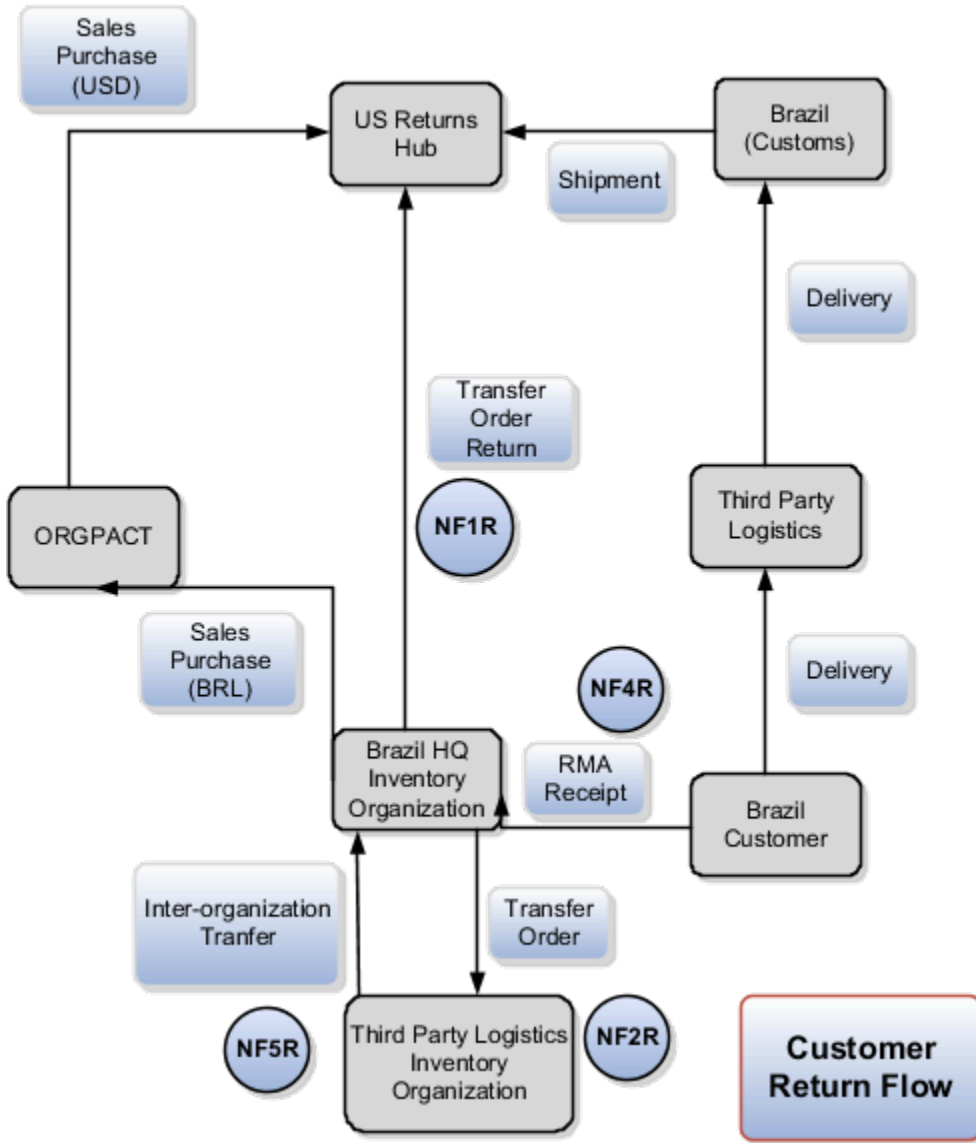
Sales Purchase (USD)

US Returns Hub

Brazil (Customs)

Shipment

Delivery

Transfer Order Return

NF1R

ORGPACT

Third Party Logistics

Sales Purchase (BRL)

Delivery

NF4R

Brazil HQ Inventory Organization

RMA Receipt

Brazil Customer

Inter-organization Tranfer

Transfer Order

NF5R

Third Party Logistics Inventory Organization

NF2R

Customer Return Flow